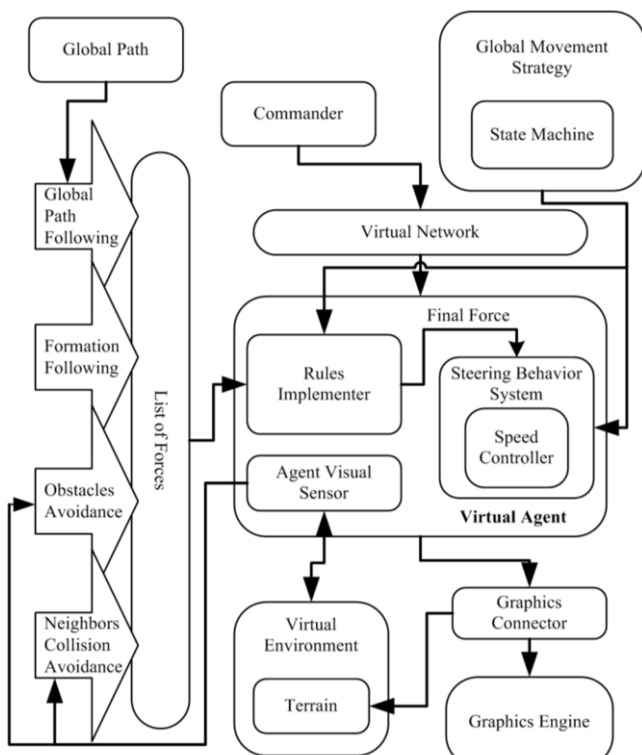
Global Path

Global Path Following

Formation Following

Obstacles Avoidance

Neighbors Collision Avoidance

List of Forces

Commander

Global Movement Strategy

State Machine

Virtual Network

Final Force

Rules Implementer

Steering Behavior System

Speed Controller

Agent Visual Sensor

Virtual Agent

Virtual Environment

Terrain

Graphics Connector

Graphics Engine